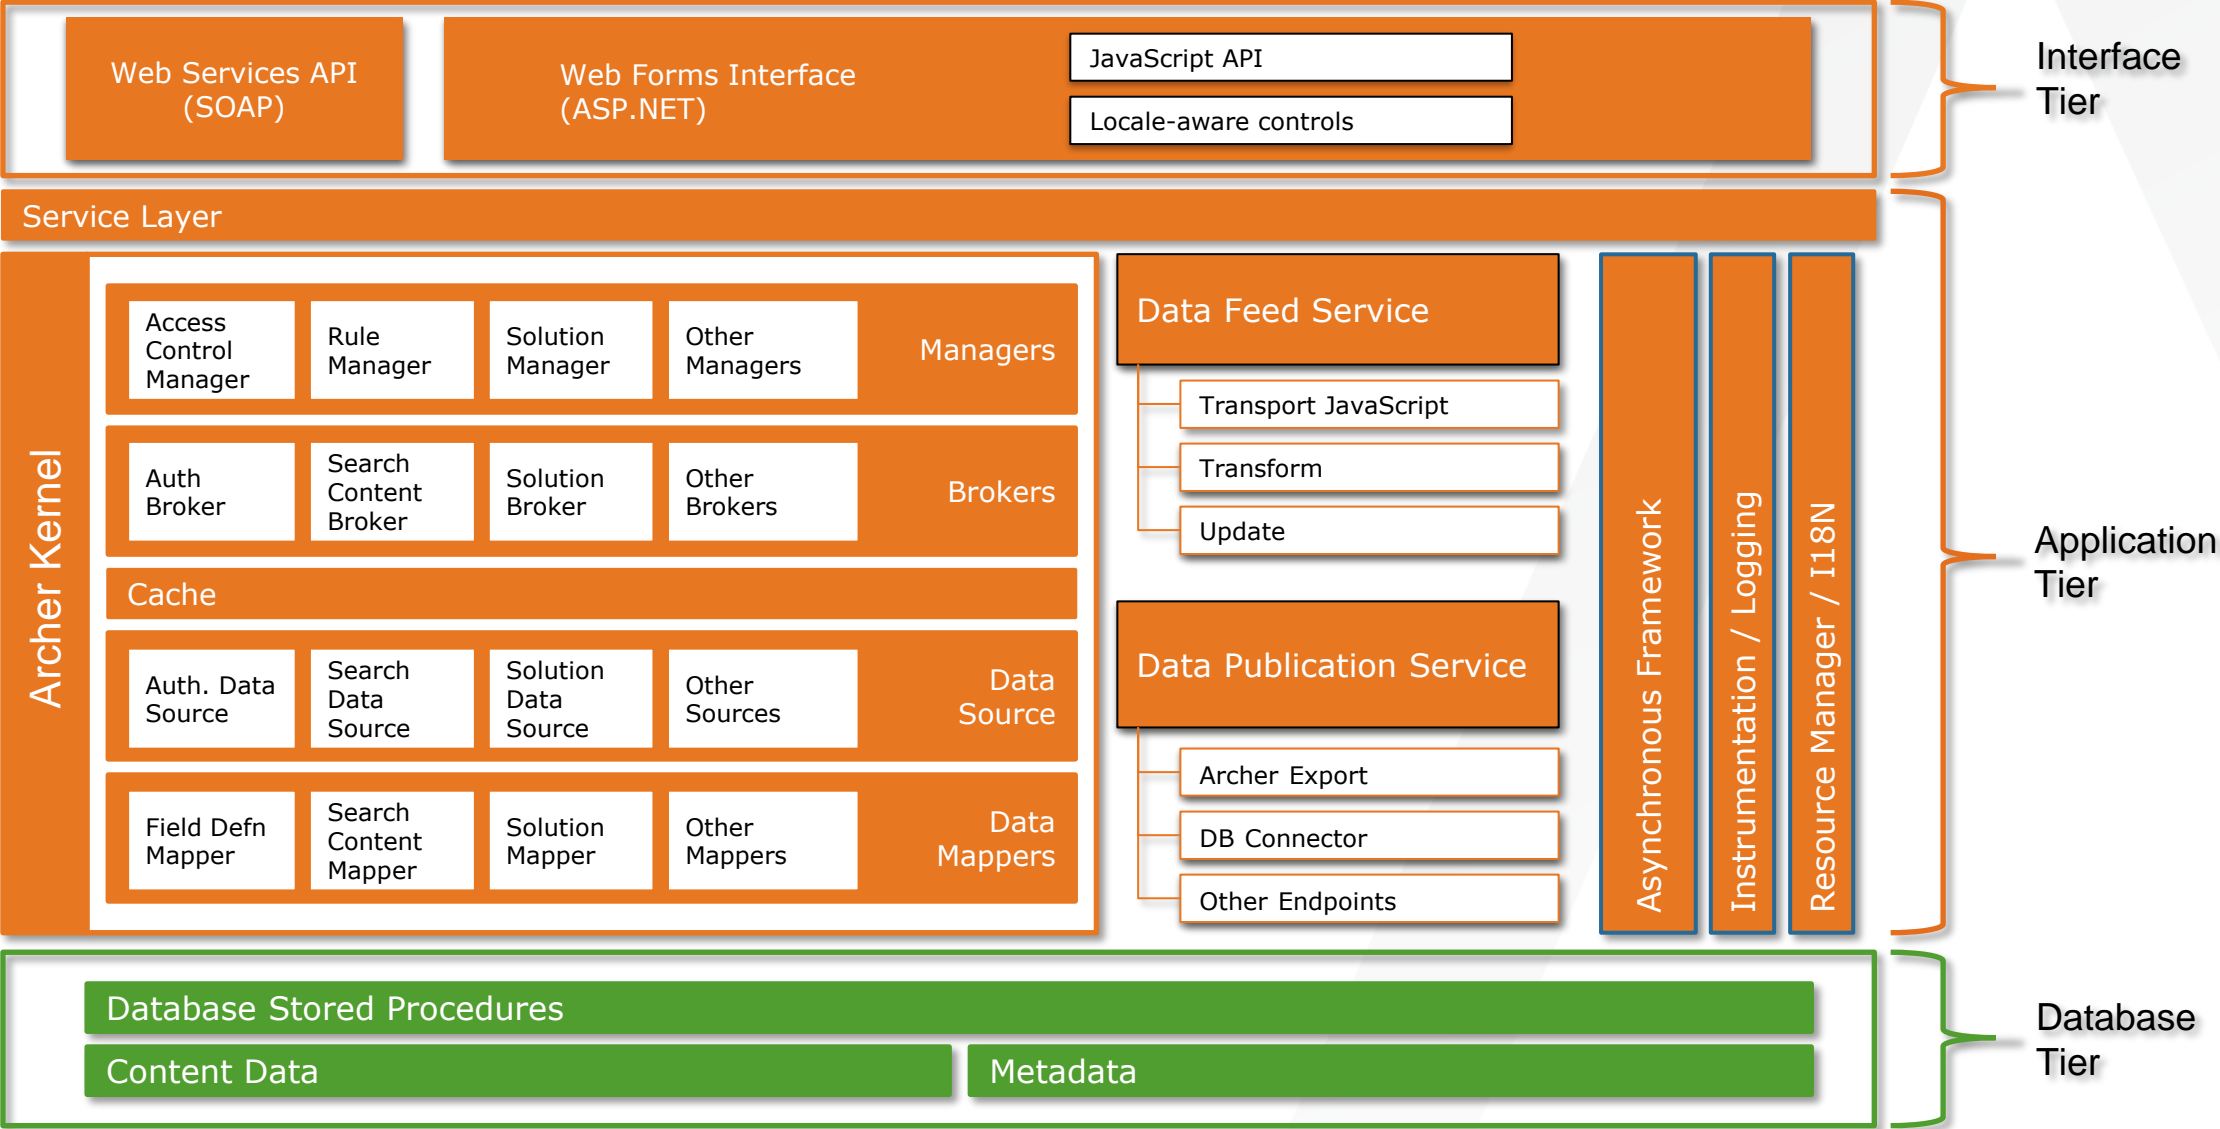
Web Services API (SOAP)

Web Forms Interface (ASP.NET)

JavaScript API

Locale-aware controls

Interface Tier

Service Layer

Archer Kernel

Access Control Manager

Rule Manager

Solution Manager

Other Managers

Managers

Auth Broker

Search Content Broker

Solution Broker

Other Brokers

Brokers

Cache

Auth. Data Source

Search Data Source

Solution Data Source

Other Sources

Data Source

Field Defn Mapper

Search Content Mapper

Solution Mapper

Other Mappers

Data Mappers

Data Feed Service

Transport JavaScript

Transform

Update

Data Publication Service

Archer Export

DB Connector

Other Endpoints

Asynchronous Framework

Instrumentation / Logging

Resource Manager / I18N

Application Tier

Database Stored Procedures

Content Data

Metadata

Database Tier